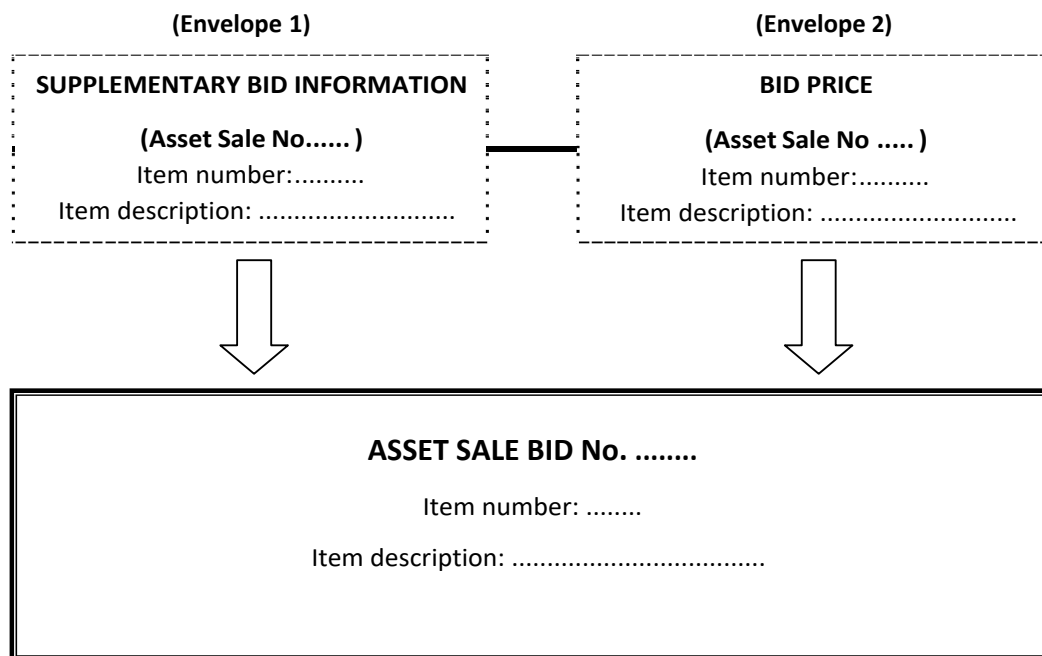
(Envelope 1)

SUPPLEMENTARY BID INFORMATION

(Asset Sale No...... )

Item number:..........

Item description: ...........................

(Envelope 2)

BID PRICE

(Asset Sale No ..... )

Item number:..........

Item description: ...........................

ASSET SALE BID No. ........

Item number: ........

Item description: ..................................